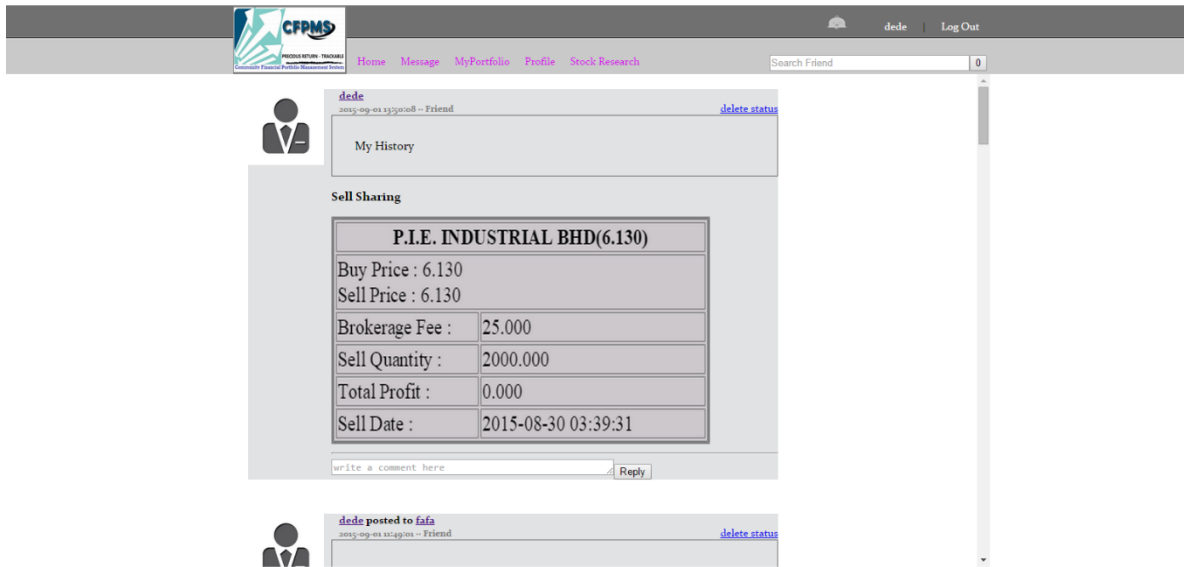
CFPMS
PRECIOUS RETURN · TRACEABLE
Community Financial Portfolio Management System

dede | Log Out

Home Message MyPortfolio Profile Stock Research

Search Friend 0

dede
2015-09-01 13:50:08 -- Friend
delete status

My History

Sell Sharing

| P.I.E. INDUSTRIAL BHD(6.130) | |
|---|---|
| Buy Price : 6.130<br>Sell Price : 6.130 | |
| Brokerage Fee : | 25.000 |
| Sell Quantity : | 2000.000 |
| Total Profit : | 0.000 |
| Sell Date : | 2015-08-30 03:39:31 |

write a comment here
Reply

dede posted to fafa
2015-09-01 11:49:01 -- Friend
delete status